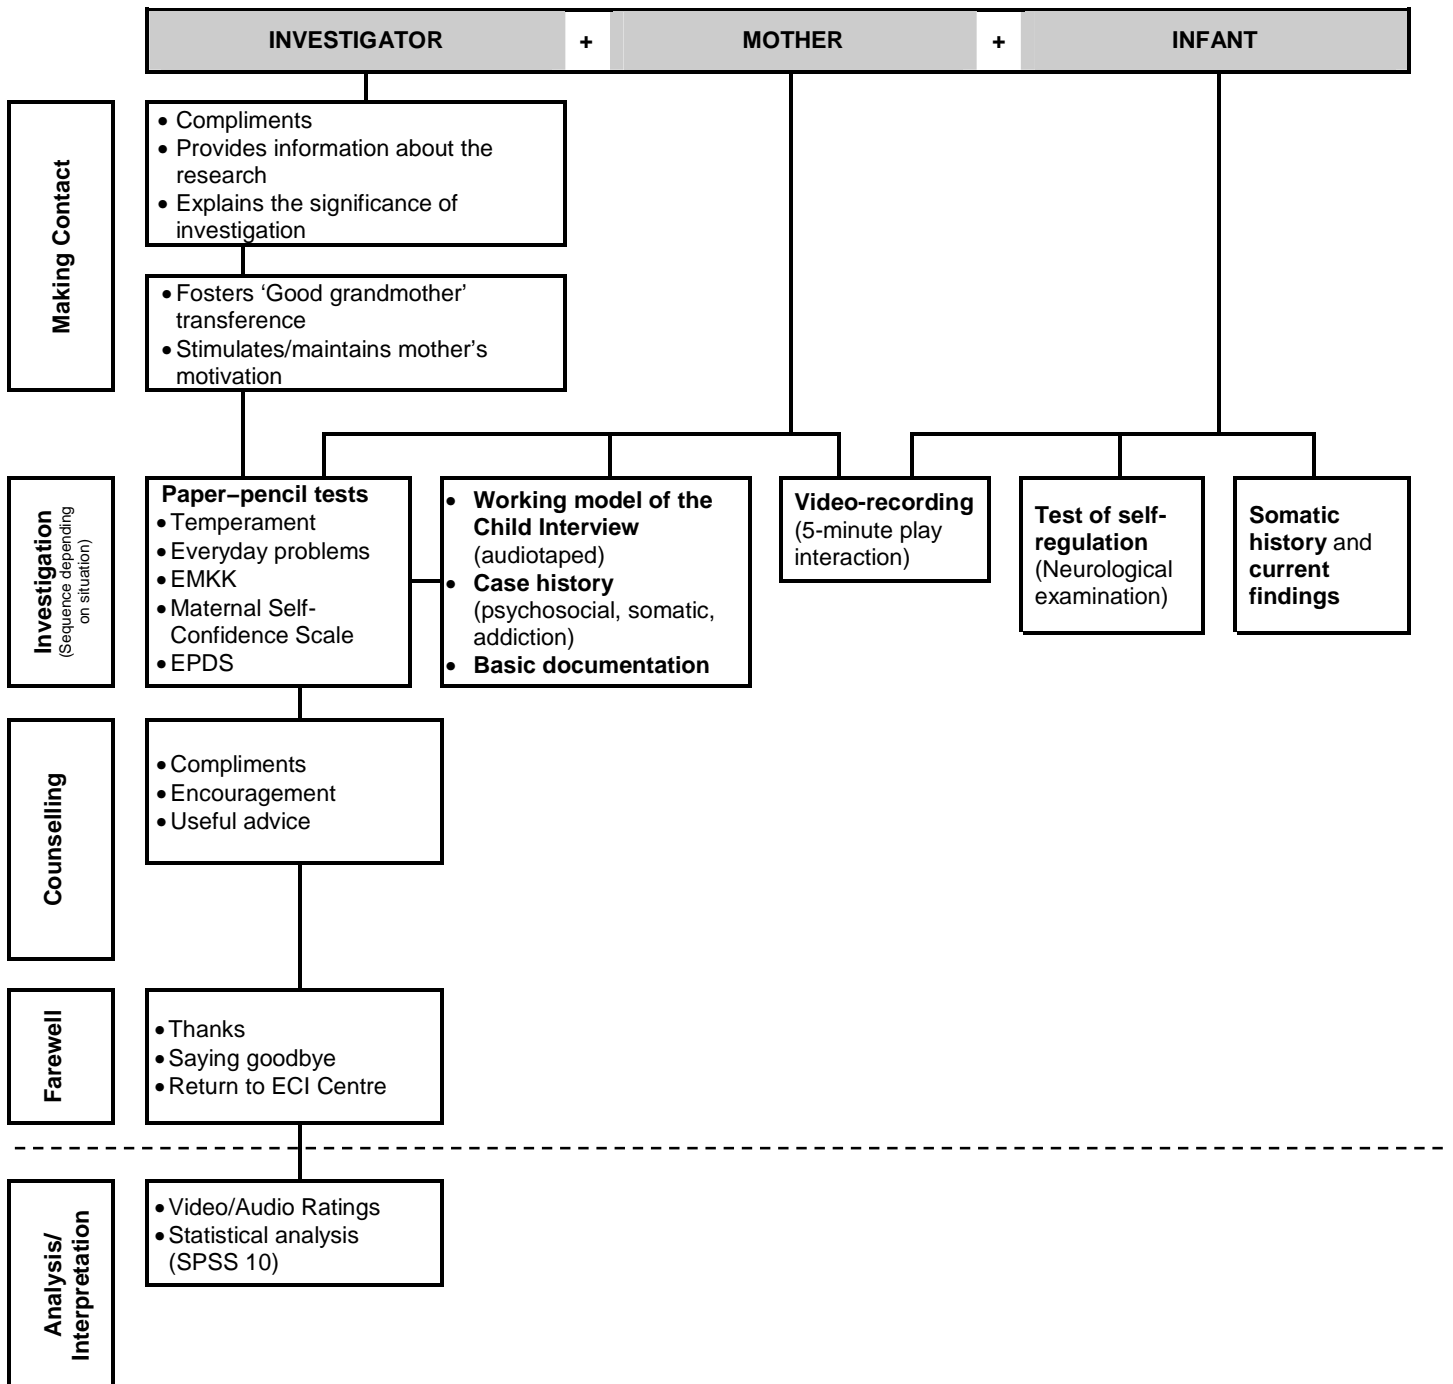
INVESTIGATOR + MOTHER + INFANT

Making Contact

• Compliments
• Provides information about the research
• Explains the significance of investigation

• Fosters 'Good grandmother' transference
• Stimulates/maintains mother's motivation

Investigation
(Sequence depending on situation)

Paper–pencil tests
• Temperament
• Everyday problems
• EMKK
• Maternal Self-Confidence Scale
• EPDS

• Working model of the Child Interview (audiotaped)
• Case history (psychosocial, somatic, addiction)
• Basic documentation

Video-recording (5-minute play interaction)

Test of self-regulation (Neurological examination)

Somatic history and current findings

Counselling

• Compliments
• Encouragement
• Useful advice

Farewell

• Thanks
• Saying goodbye
• Return to ECI Centre

Analysis/ Interpretation

• Video/Audio Ratings
• Statistical analysis (SPSS 10)